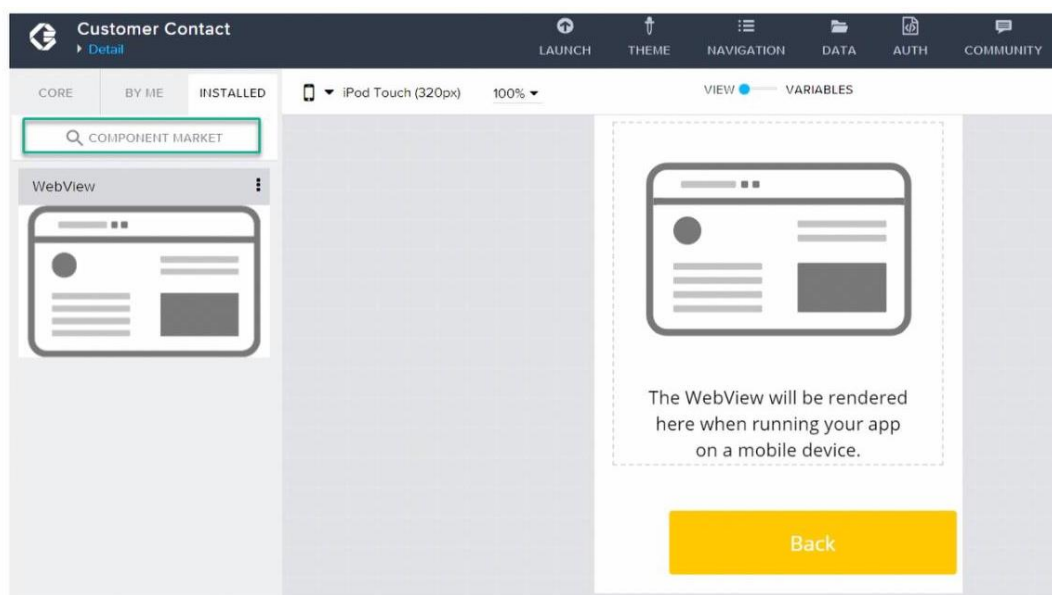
Customer Contact
Detail

LAUNCH THEME NAVIGATION DATA AUTH COMMUNITY

CORE BY ME INSTALLED

iPod Touch (320px) 100%

VIEW VARIABLES

COMPONENT MARKET

WebView

The WebView will be rendered here when running your app on a mobile device.

Back